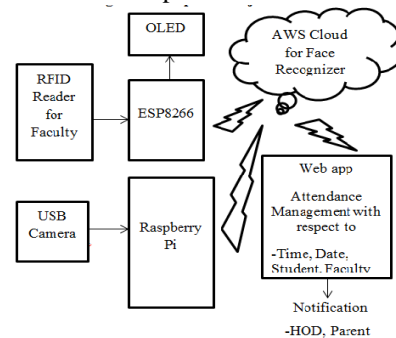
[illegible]

OLED

AWS Cloud for Face Recognizer

RFID Reader for Faculty

ESP8266

Web app

Attendance Management with respect to

-Time, Date, Student, Faculty

USB Camera

Raspberry Pi

Notification

-HOD, Parent